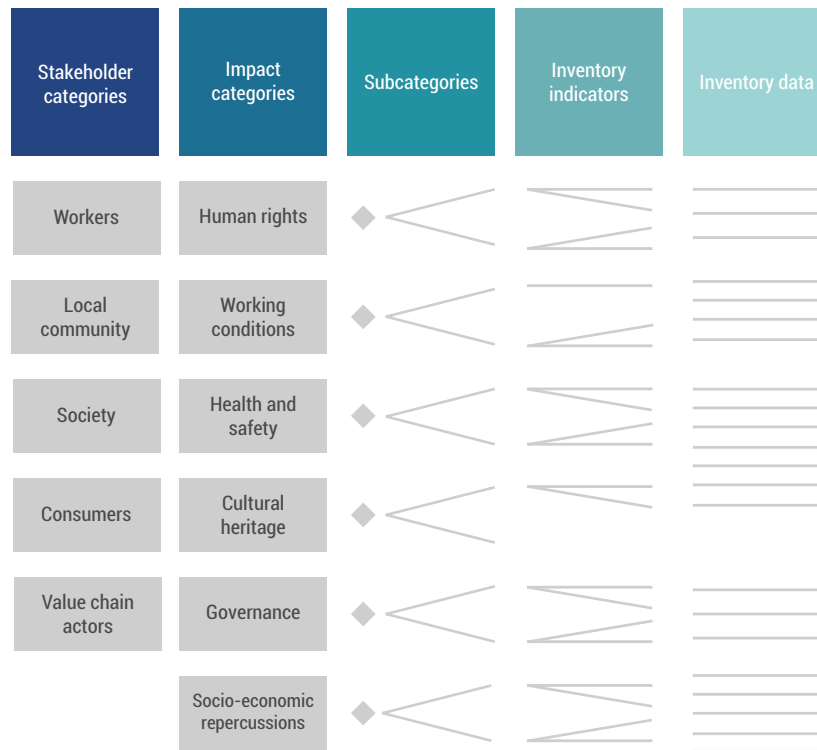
Stakeholder categories

Impact categories

Subcategories

Inventory indicators

Inventory data

Workers

Local community

Society

Consumers

Value chain actors

Human rights

Working conditions

Health and safety

Cultural heritage

Governance

Socio-economic repercussions